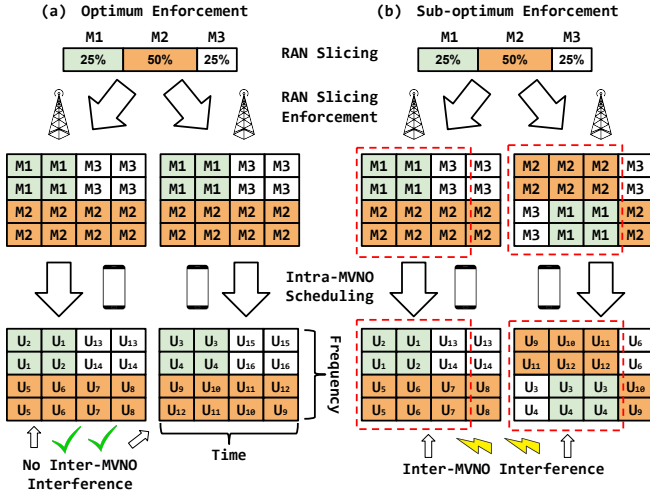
(a) Optimum Enforcement

(b) Sub-optimum Enforcement

| M1 | M2 | M3 |
|---|---|---|
| 25% | 50% | 25% |

RAN Slicing

| M1 | M2 | M3 |
|---|---|---|
| 25% | 50% | 25% |

RAN Slicing Enforcement

| M1 | M1 | M3 | M3 |
|---|---|---|---|
| M1 | M1 | M3 | M3 |
| M2 | M2 | M2 | M2 |
| M2 | M2 | M2 | M2 |

| M1 | M1 | M3 | M3 |
|---|---|---|---|
| M1 | M1 | M3 | M3 |
| M2 | M2 | M2 | M2 |
| M2 | M2 | M2 | M2 |

| M1 | M1 | M3 | M3 |
|---|---|---|---|
| M1 | M1 | M3 | M3 |
| M2 | M2 | M2 | M2 |
| M2 | M2 | M2 | M2 |

| M2 | M2 | M2 | M3 |
|---|---|---|---|
| M2 | M2 | M2 | M3 |
| M3 | M1 | M1 | M2 |
| M3 | M1 | M1 | M2 |

Intra-MVNO Scheduling

| U₂ | U₁ | U₁₃ | U₁₃ |
|---|---|---|---|
| U₁ | U₂ | U₁₄ | U₁₄ |
| U₅ | U₆ | U₇ | U₈ |
| U₅ | U₆ | U₇ | U₈ |

| U₃ | U₃ | U₁₅ | U₁₅ |
|---|---|---|---|
| U₄ | U₄ | U₁₆ | U₁₆ |
| U₉ | U₁₀ | U₁₁ | U₁₂ |
| U₁₂ | U₁₁ | U₁₀ | U₉ |

Frequency

| U₂ | U₁ | U₁₃ | U₁₃ |
|---|---|---|---|
| U₁ | U₂ | U₁₄ | U₁₄ |
| U₅ | U₆ | U₇ | U₈ |
| U₅ | U₆ | U₇ | U₈ |

| U₉ | U₁₀ | U₁₁ | U₆ |
|---|---|---|---|
| U₁₁ | U₁₂ | U₁₂ | U₅ |
| U₃ | U₃ | U₃ | U₁₀ |
| U₄ | U₄ | U₄ | U₉ |

No Inter-MVNO Interference

Time

Inter-MVNO Interference